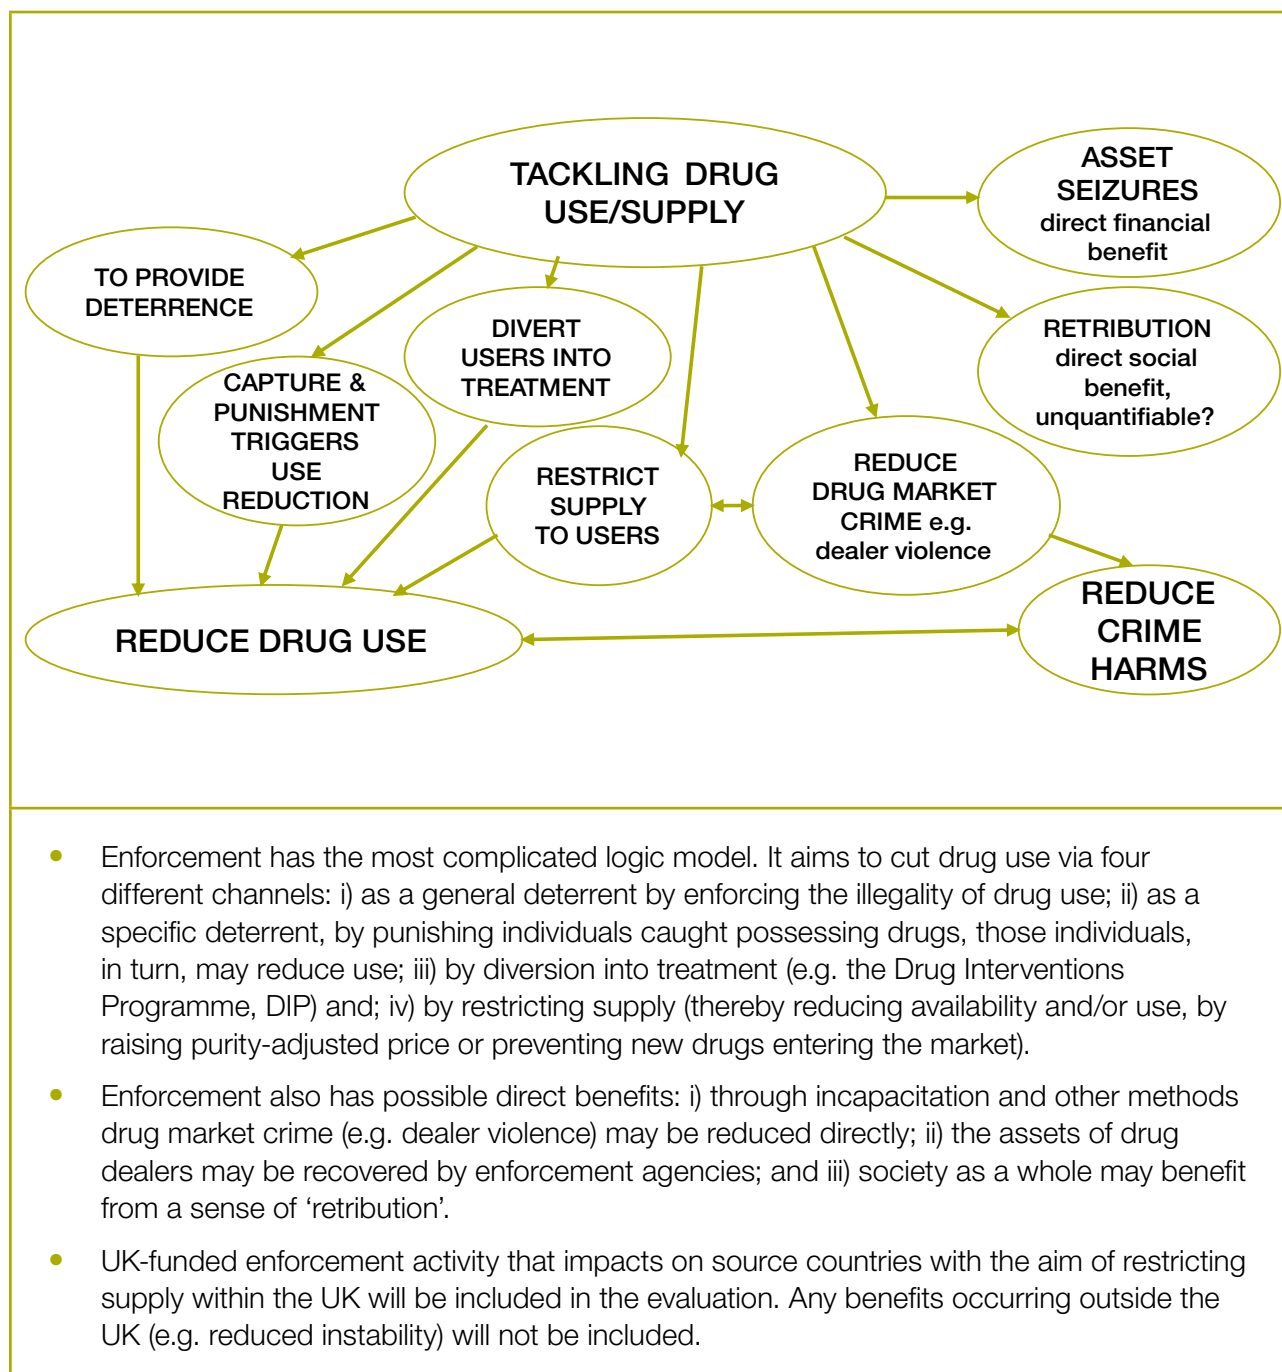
TACKLING DRUG USE/SUPPLY

ASSET SEIZURES direct financial benefit

TO PROVIDE DETERRENCE

RETRIBUTION direct social benefit, unquantifiable?

DIVERT USERS INTO TREATMENT

CAPTURE & PUNISHMENT TRIGGERS USE REDUCTION

RESTRICT SUPPLY TO USERS

REDUCE DRUG MARKET CRIME e.g. dealer violence

REDUCE CRIME HARMS

REDUCE DRUG USE

• Enforcement has the most complicated logic model. It aims to cut drug use via four different channels: i) as a general deterrent by enforcing the illegality of drug use; ii) as a specific deterrent, by punishing individuals caught possessing drugs, those individuals, in turn, may reduce use; iii) by diversion into treatment (e.g. the Drug Interventions Programme, DIP) and; iv) by restricting supply (thereby reducing availability and/or use, by raising purity-adjusted price or preventing new drugs entering the market).

• Enforcement also has possible direct benefits: i) through incapacitation and other methods drug market crime (e.g. dealer violence) may be reduced directly; ii) the assets of drug dealers may be recovered by enforcement agencies; and iii) society as a whole may benefit from a sense of ‘retribution’.

• UK-funded enforcement activity that impacts on source countries with the aim of restricting supply within the UK will be included in the evaluation. Any benefits occurring outside the UK (e.g. reduced instability) will not be included.